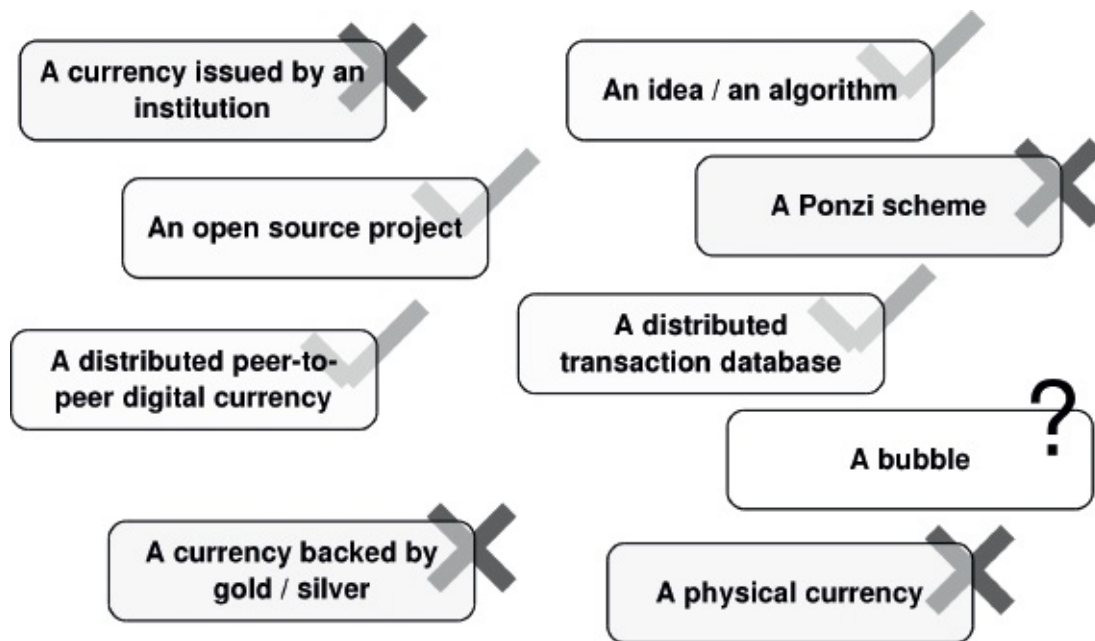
A currency issued by an institution

An idea / an algorithm

An open source project

A Ponzi scheme

A distributed peer-to-peer digital currency

A distributed transaction database

A bubble

?

A currency backed by gold / silver

A physical currency